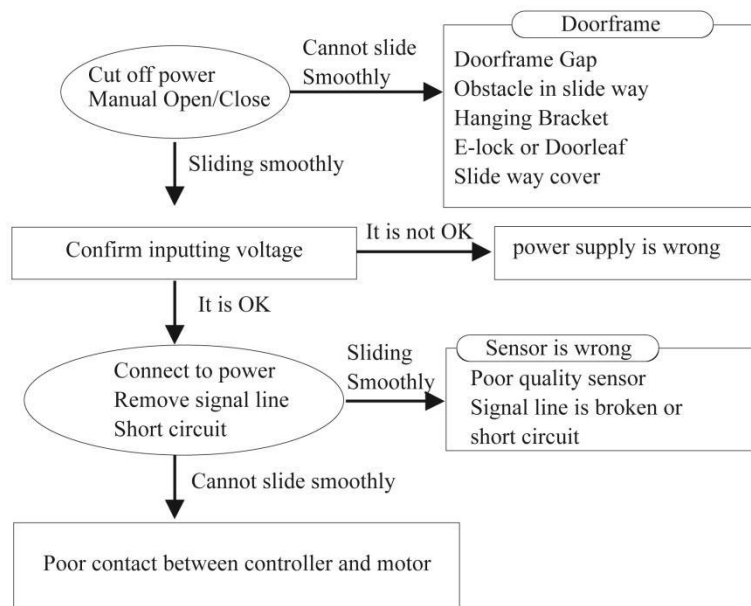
Cut off power
Manual Open/Close

Cannot slide
Smoothly

Doorframe

Doorframe Gap
Obstacle in slide way
Hanging Bracket
E-lock or Doorleaf
Slide way cover

Sliding smoothly

Confirm inputting voltage

It is not OK

power supply is wrong

It is OK

Connect to power
Remove signal line
Short circuit

Sliding
Smoothly

Sensor is wrong

Poor quality sensor
Signal line is broken or short circuit

Cannot slide smoothly

Poor contact between controller and motor